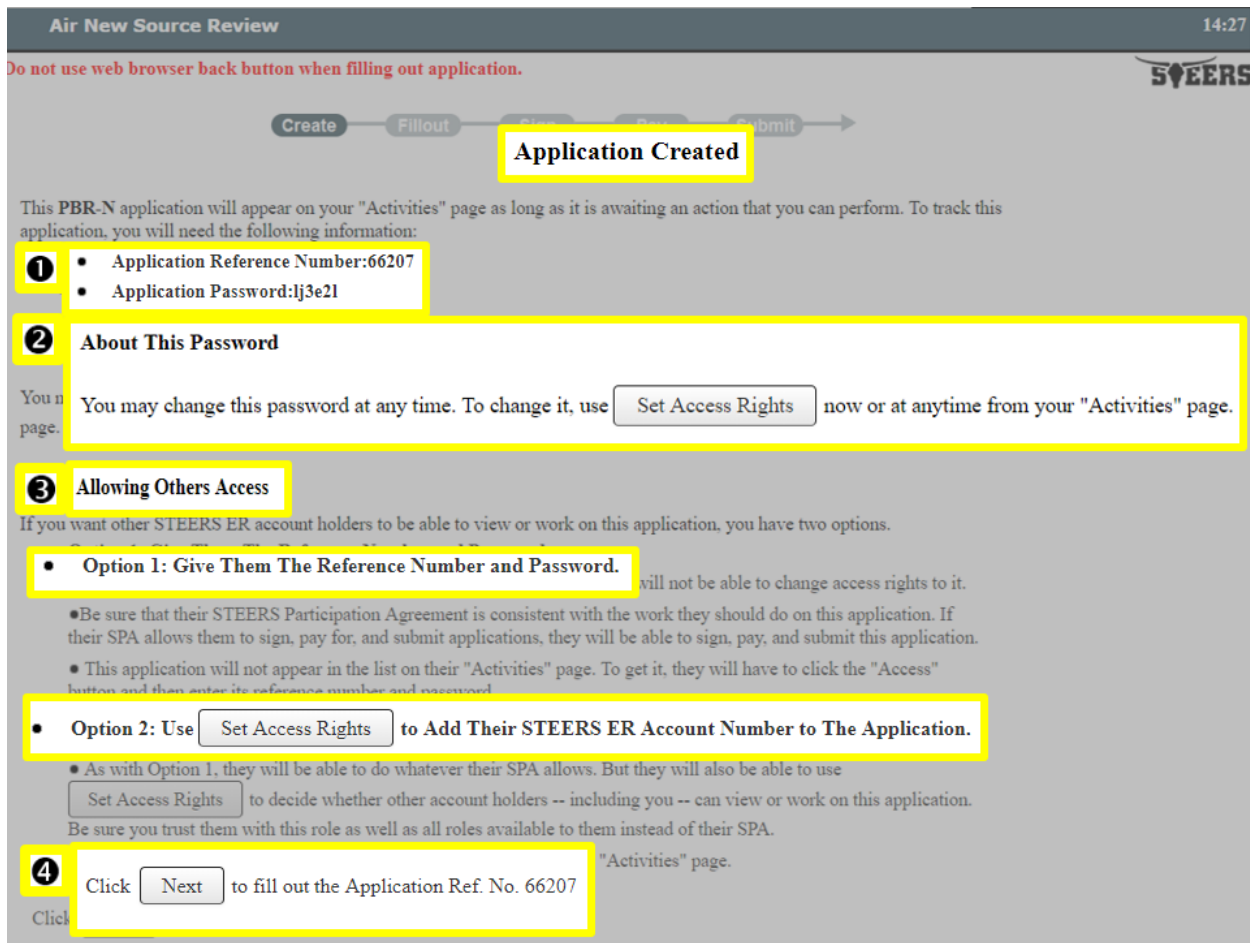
Air New Source Review

14:27

Do not use web browser back button when filling out application.

STEERS

Create Fillout Sign Pay Submit

Application Created

This PBR-N application will appear on your "Activities" page as long as it is awaiting an action that you can perform. To track this application, you will need the following information:

❶
- Application Reference Number:66207
- Application Password:lj3e2l

❷
About This Password

You may change this password at any time. To change it, use Set Access Rights now or at anytime from your "Activities" page.

You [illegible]

page.

❸
Allowing Others Access

If you want other STEERS ER account holders to be able to view or work on this application, you have two options.

- Option 1: Give Them The Reference Number and Password.

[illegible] will not be able to change access rights to it.

●Be sure that their STEERS Participation Agreement is consistent with the work they should do on this application. If their SPA allows them to sign, pay for, and submit applications, they will be able to sign, pay, and submit this application.

● This application will not appear in the list on their "Activities" page. To get it, they will have to click the "Access" button and then enter its reference number and password.

- Option 2: Use Set Access Rights to Add Their STEERS ER Account Number to The Application.

● As with Option 1, they will be able to do whatever their SPA allows. But they will also be able to use Set Access Rights to decide whether other account holders -- including you -- can view or work on this application. Be sure you trust them with this role as well as all roles available to them instead of their SPA.

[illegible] "Activities" page.

❹
Click Next to fill out the Application Ref. No. 66207

Click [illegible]